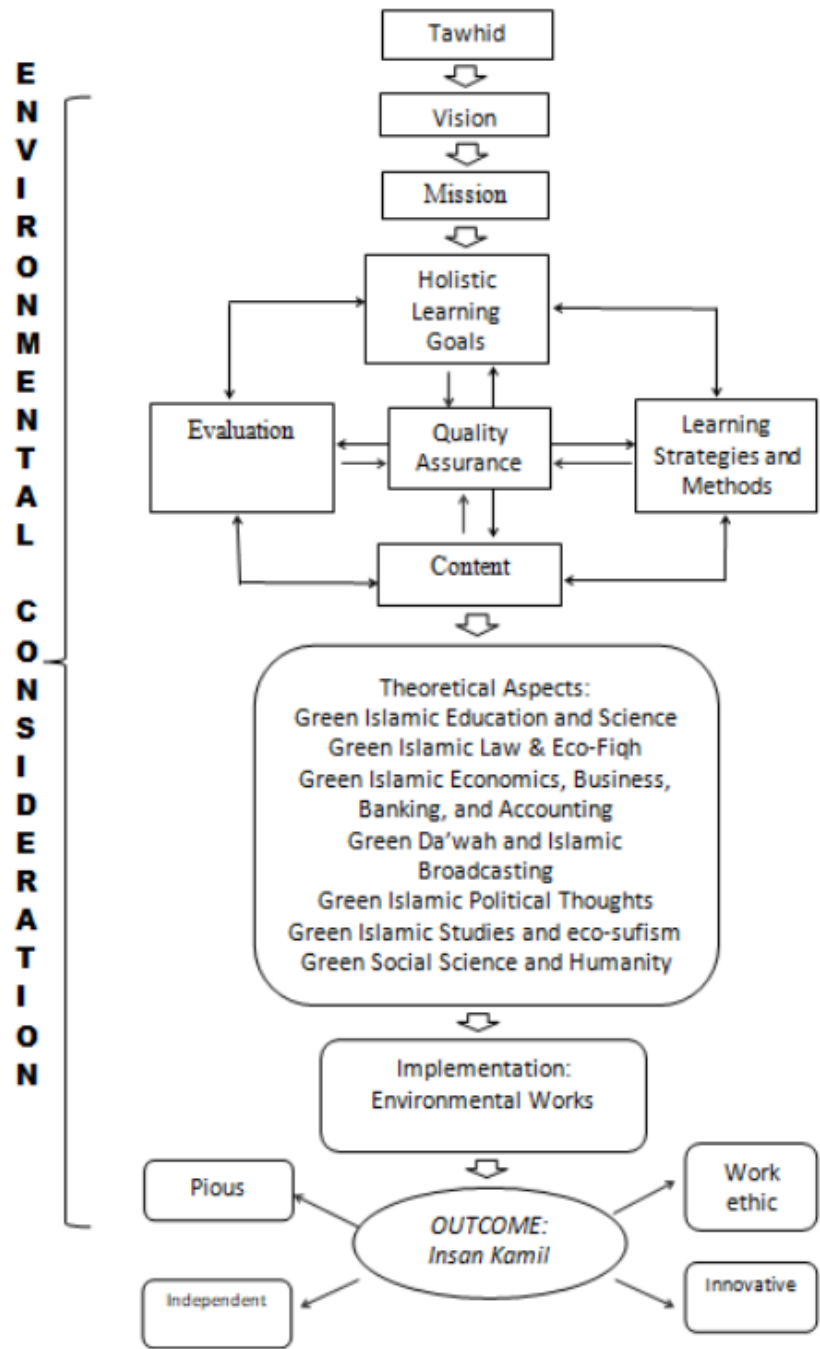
ENVIRONMENTAL CONSIDERATION

Tawhid

Vision

Mission

Holistic Learning Goals

Evaluation

Quality Assurance

Learning Strategies and Methods

Content

Theoretical Aspects:
Green Islamic Education and Science
Green Islamic Law & Eco-Fiqh
Green Islamic Economics, Business, Banking, and Accounting
Green Da'wah and Islamic Broadcasting
Green Islamic Political Thoughts
Green Islamic Studies and eco-sufism
Green Social Science and Humanity

Implementation:
Environmental Works

Pious

Work ethic

OUTCOME:
Insan Kamil

Independent

Innovative